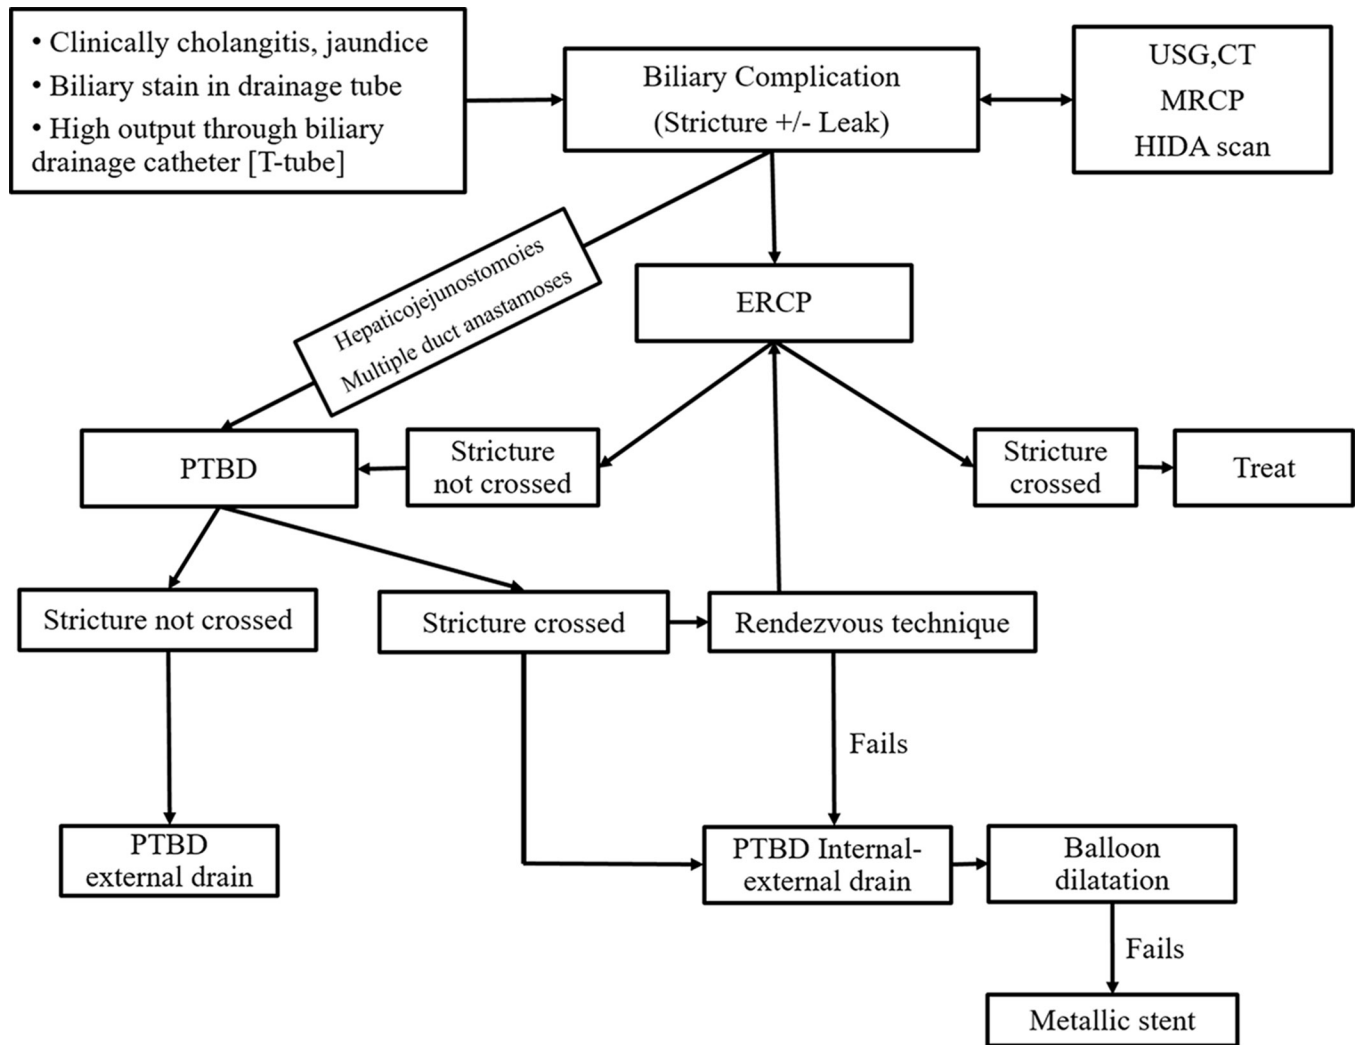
• Clinically cholangitis, jaundice
• Biliary stain in drainage tube
• High output through biliary drainage catheter [T-tube]

Biliary Complication
(Stricture +/- Leak)

USG,CT
MRCP
HIDA scan

Hepaticojejunostomoies
Multiple duct anastamoses

ERCP

PTBD

Stricture not crossed

Stricture crossed

Treat

Stricture not crossed

Stricture crossed

Rendezvous technique

Fails

PTBD external drain

PTBD Internal-external drain

Balloon dilatation

Fails

Metallic stent